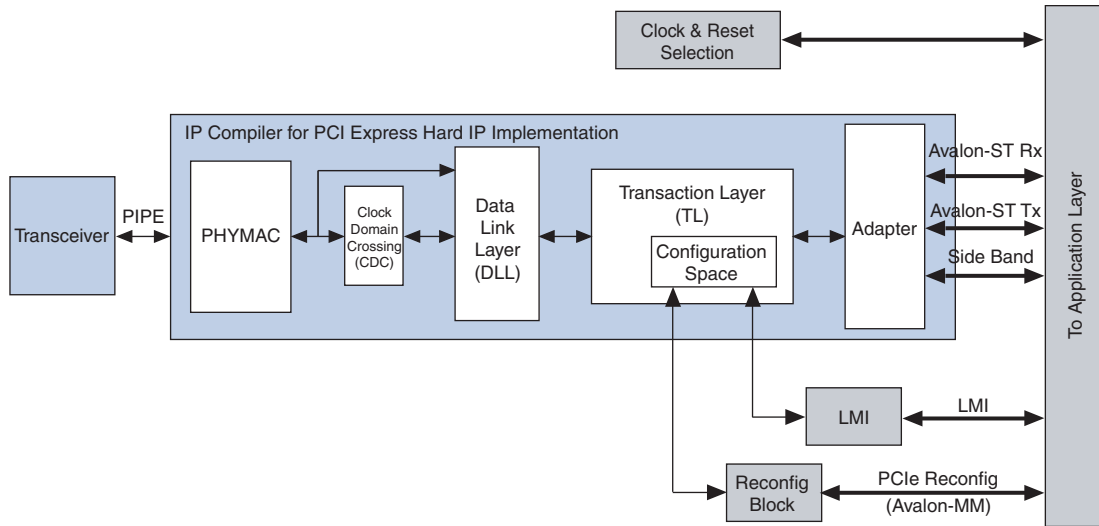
Clock & Reset Selection

IP Compiler for PCI Express Hard IP Implementation

Transceiver

PIPE

PHYMAC

Clock Domain Crossing (CDC)

Data Link Layer (DLL)

Transaction Layer (TL)

Configuration Space

Adapter

Avalon-ST Rx

Avalon-ST Tx

Side Band

To Application Layer

LMI

LMI

Reconfig Block

PCIe Reconfig (Avalon-MM)